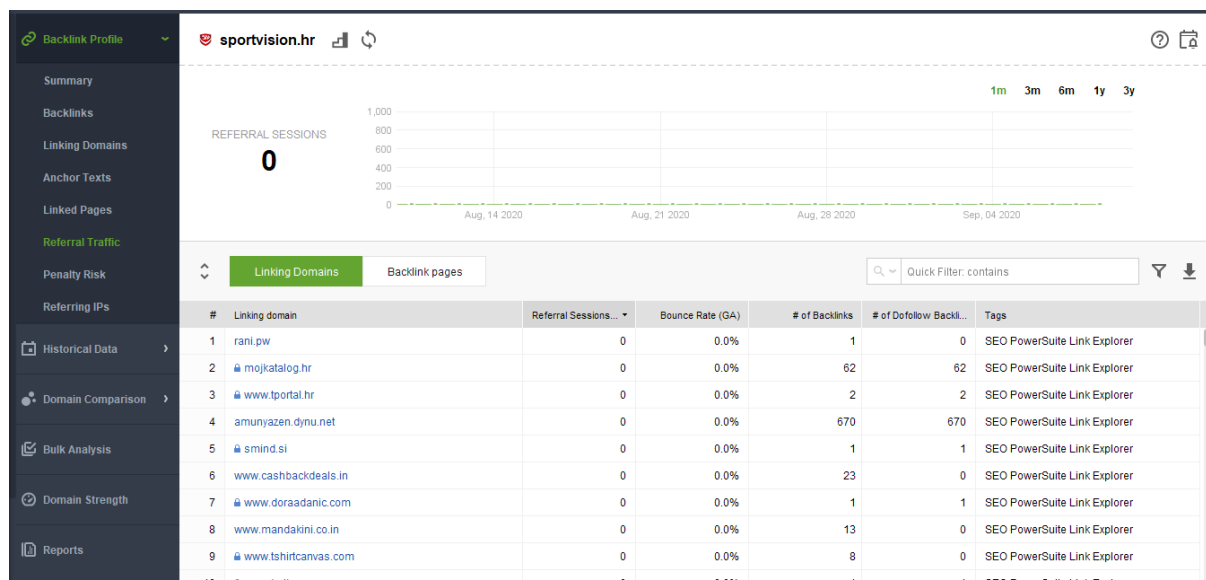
Backlink Profile

Summary

Backlinks

Linking Domains

Anchor Texts

Linked Pages

Referral Traffic

Penalty Risk

Referring IPs

Historical Data

Domain Comparison

Bulk Analysis

Domain Strength

Reports

sportvision.hr

1m 3m 6m 1y 3y

REFERRAL SESSIONS
0

1,000
800
600
400
200
0

Aug, 14 2020 Aug, 21 2020 Aug, 28 2020 Sep, 04 2020

Linking Domains | Backlink pages

Quick Filter: contains

| # | Linking domain | Referral Sessions... | Bounce Rate (GA) | # of Backlinks | # of Dofollow Backli... | Tags |
|---|---|---|---|---|---|---|
| 1 | rani.pw | 0 | 0.0% | 1 | 0 | SEO PowerSuite Link Explorer |
| 2 | mojkatalog.hr | 0 | 0.0% | 62 | 62 | SEO PowerSuite Link Explorer |
| 3 | www.tportal.hr | 0 | 0.0% | 2 | 2 | SEO PowerSuite Link Explorer |
| 4 | amunyazen.dynu.net | 0 | 0.0% | 670 | 670 | SEO PowerSuite Link Explorer |
| 5 | smind.si | 0 | 0.0% | 1 | 1 | SEO PowerSuite Link Explorer |
| 6 | www.cashbackdeals.in | 0 | 0.0% | 23 | 0 | SEO PowerSuite Link Explorer |
| 7 | www.doraadanic.com | 0 | 0.0% | 1 | 1 | SEO PowerSuite Link Explorer |
| 8 | www.mandakini.co.in | 0 | 0.0% | 13 | 0 | SEO PowerSuite Link Explorer |
| 9 | www.tshirtcanvas.com | 0 | 0.0% | 8 | 0 | SEO PowerSuite Link Explorer |